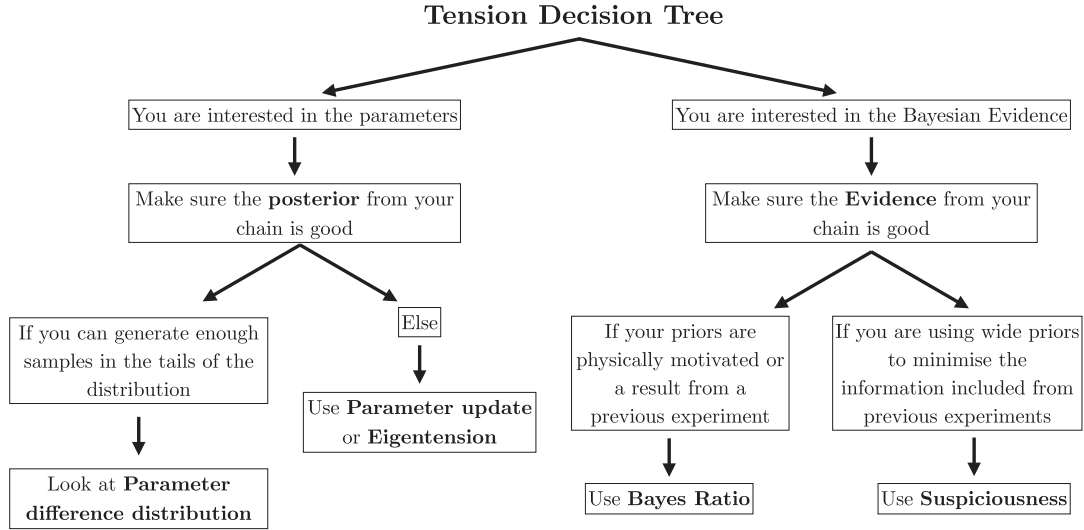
**Tension Decision Tree**

You are interested in the parameters

Make sure the **posterior** from your chain is good

If you can generate enough samples in the tails of the distribution

Look at **Parameter difference distribution**

Else

Use **Parameter update** or **Eigentension**

You are interested in the Bayesian Evidence

Make sure the **Evidence** from your chain is good

If your priors are physically motivated or a result from a previous experiment

Use **Bayes Ratio**

If you are using wide priors to minimise the information included from previous experiments

Use **Suspiciousness**